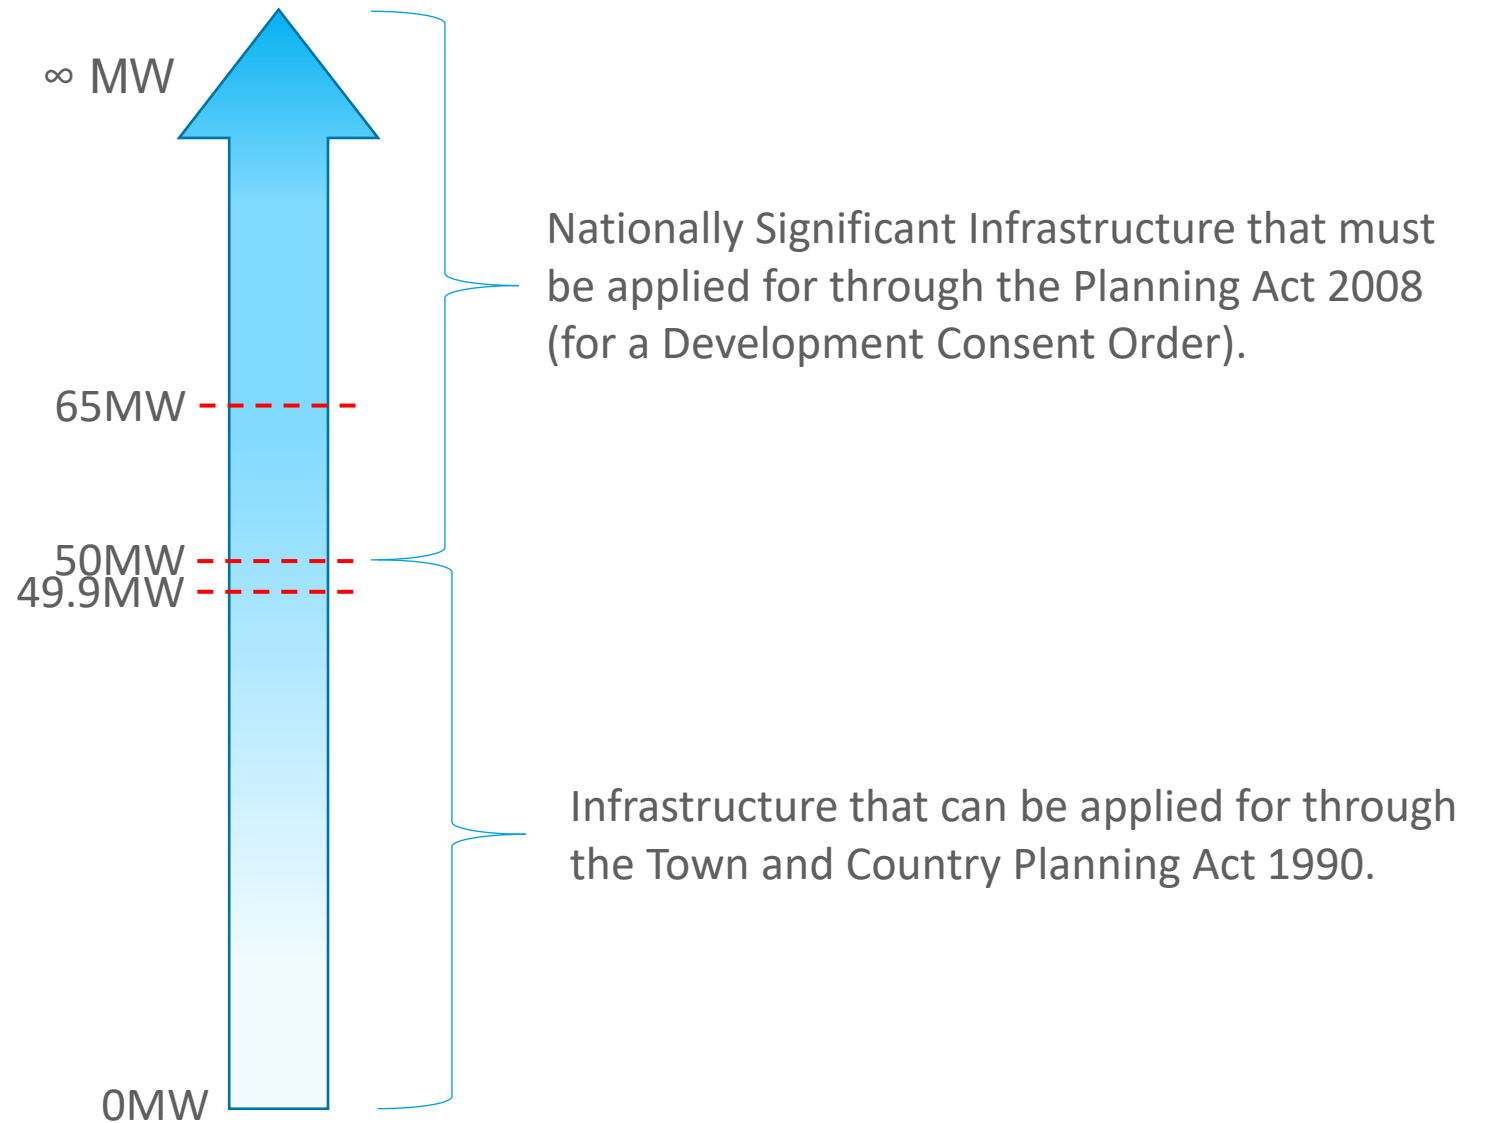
$\infty$ MW

Nationally Significant Infrastructure that must be applied for through the Planning Act 2008 (for a Development Consent Order).

65MW

50MW
49.9MW

Infrastructure that can be applied for through the Town and Country Planning Act 1990.

0MW